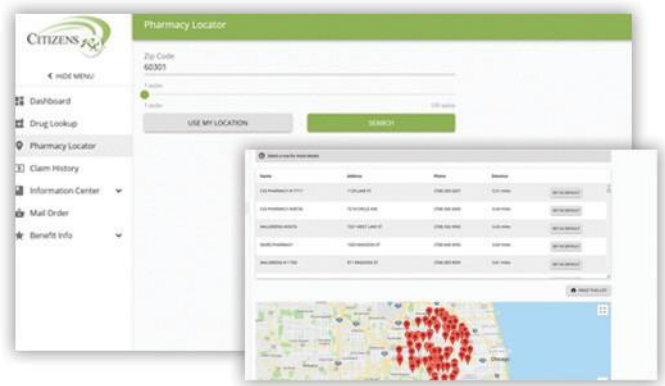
CITIZENS Rx

< HIDE MENU

Dashboard

Drug Lookup

Pharmacy Locator

Claim History

Information Center

Mail Order

Benefit Info

Pharmacy Locator

Zip Code
60301

USE MY LOCATION

SEARCH

Select a row for more details

| Name | Address | Phone | Distance | |
|---|---|---|---|---|
| CVS PHARMACY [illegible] | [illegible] | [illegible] | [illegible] | SET AS DEFAULT |
| CVS PHARMACY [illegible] | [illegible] | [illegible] | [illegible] | SET AS DEFAULT |
| WALGREENS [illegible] | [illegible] | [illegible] | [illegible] | SET AS DEFAULT |
| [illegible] PHARMACY | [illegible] | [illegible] | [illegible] | SET AS DEFAULT |
| WALGREENS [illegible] | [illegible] | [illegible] | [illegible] | SET AS DEFAULT |

PRINT THIS LIST

Chicago